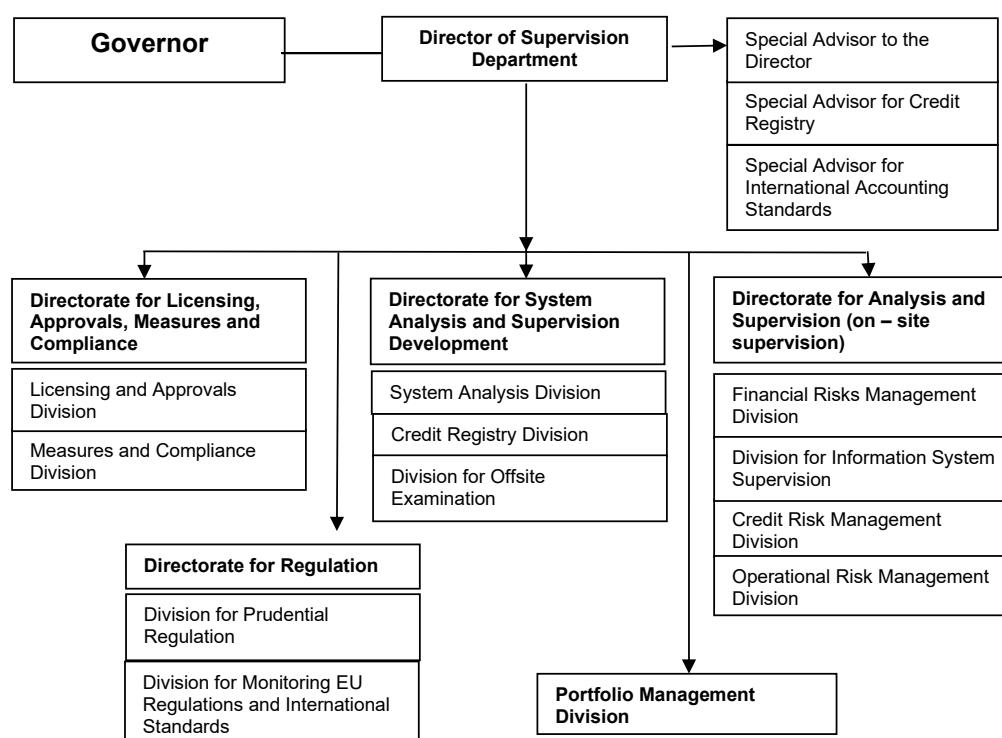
Governor

Director of Supervision Department

Special Advisor to the Director

Special Advisor for Credit Registry

Special Advisor for International Accounting Standards

Directorate for Licensing, Approvals, Measures and Compliance

Licensing and Approvals Division

Measures and Compliance Division

Directorate for System Analysis and Supervision Development

System Analysis Division

Credit Registry Division

Division for Offsite Examination

Directorate for Analysis and Supervision (on – site supervision)

Financial Risks Management Division

Division for Information System Supervision

Credit Risk Management Division

Operational Risk Management Division

Directorate for Regulation

Division for Prudential Regulation

Division for Monitoring EU Regulations and International Standards

Portfolio Management Division